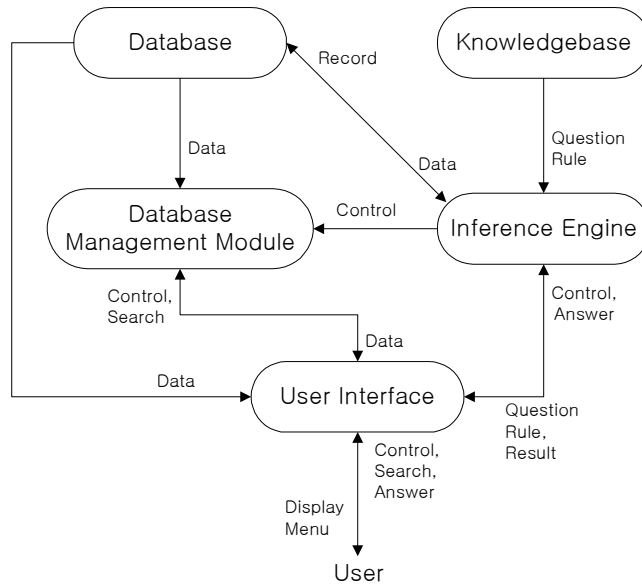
Database

Knowledgebase

Record

Data

Question Rule

Data

Database Management Module

Control

Inference Engine

Control, Search

Data

Control, Answer

Data

User Interface

Question Rule, Result

Control, Search, Answer

Display Menu

User